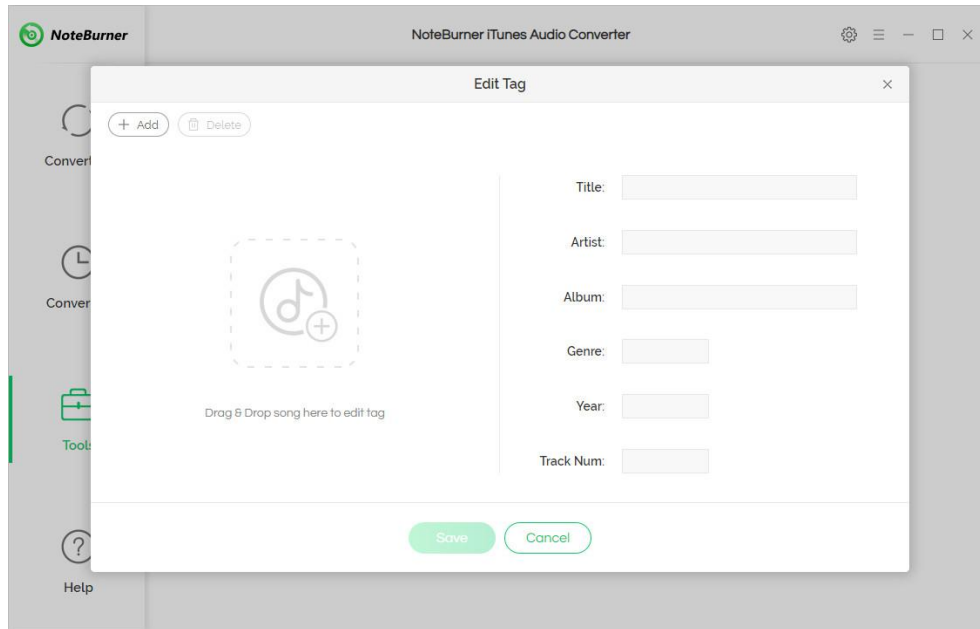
NoteBurner

NoteBurner iTunes Audio Converter

Convert

Conver

Tools

Help

Edit Tag

+ Add

Delete

Drag & Drop song here to edit tag

Title:

Artist:

Album:

Genre:

Year:

Track Num:

Save

Cancel